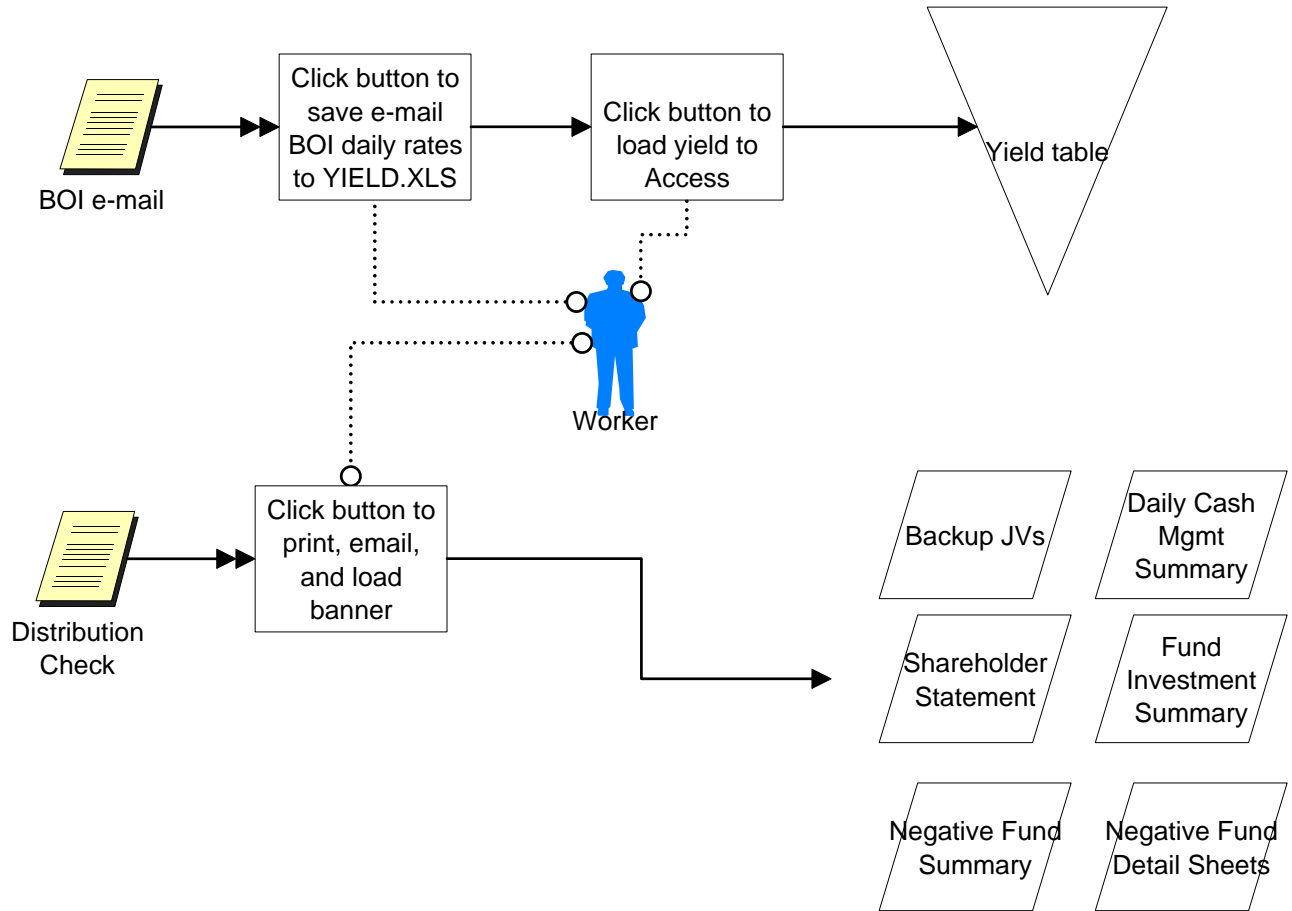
BOI e-mail

Click button to save e-mail BOI daily rates to YIELD.XLS

Click button to load yield to Access

Yield table

Worker

Distribution Check

Click button to print, email, and load banner

Backup JVs

Daily Cash Mgmt Summary

Shareholder Statement

Fund Investment Summary

Negative Fund Summary

Negative Fund Detail Sheets